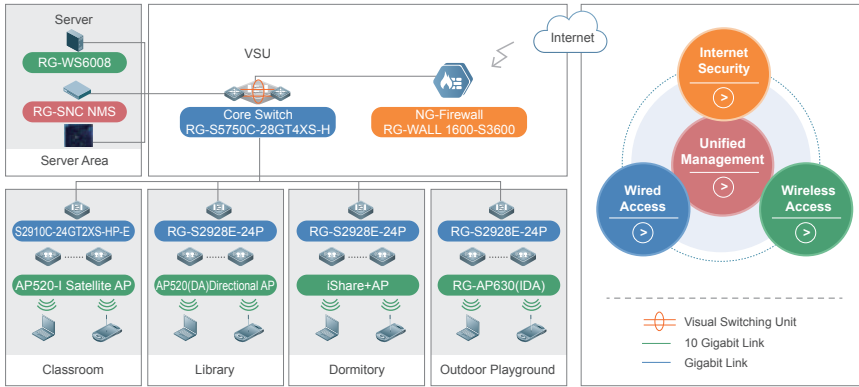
Server
RG-WS6008
RG-SNC NMS
Server Area

VSU
Core Switch
RG-S5750C-28GT4XS-H
NG-Firewall
RG-WALL 1600-S3600
Internet

S2910C-24GT2XS-HP-E
AP520-I Satellite AP
Classroom

RG-S2928E-24P
AP520(DA)Directional AP
Library

RG-S2928E-24P
iShare+AP
Dormitory

RG-S2928E-24P
RG-AP630(IDA)
Outdoor Playground

Internet Security
>
Unified Management
>
Wired Access
>
Wireless Access
>

Visual Switching Unit
10 Gigabit Link
Gigabit Link